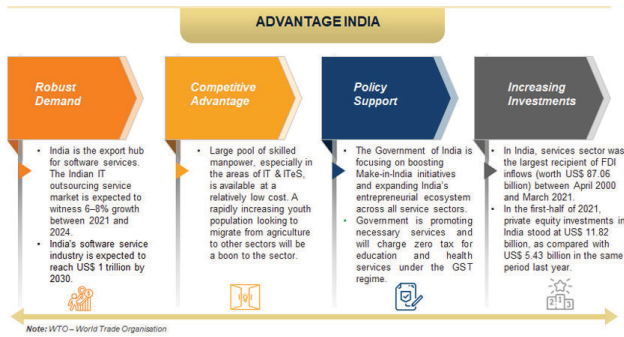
ADVANTAGE INDIA

Robust Demand

- India is the export hub for software services. The Indian IT outsourcing service market is expected to witness 6–8% growth between 2021 and 2024.
- India's software service industry is expected to reach US$ 1 trillion by 2030.

Competitive Advantage

- Large pool of skilled manpower, especially in the areas of IT & ITeS, is available at a relatively low cost. A rapidly increasing youth population looking to migrate from agriculture to other sectors will be a boon to the sector.

Policy Support

- The Government of India is focusing on boosting Make-in-India initiatives and expanding India's entrepreneurial ecosystem across all service sectors.
- Government is promoting necessary services and will charge zero tax for education and health services under the GST regime.

Increasing Investments

- In India, services sector was the largest recipient of FDI inflows (worth US$ 87.06 billion) between April 2000 and March 2021.
- In the first-half of 2021, private equity investments in India stood at US$ 11.82 billion, as compared with US$ 5.43 billion in the same period last year.

Note: WTO – World Trade Organisation